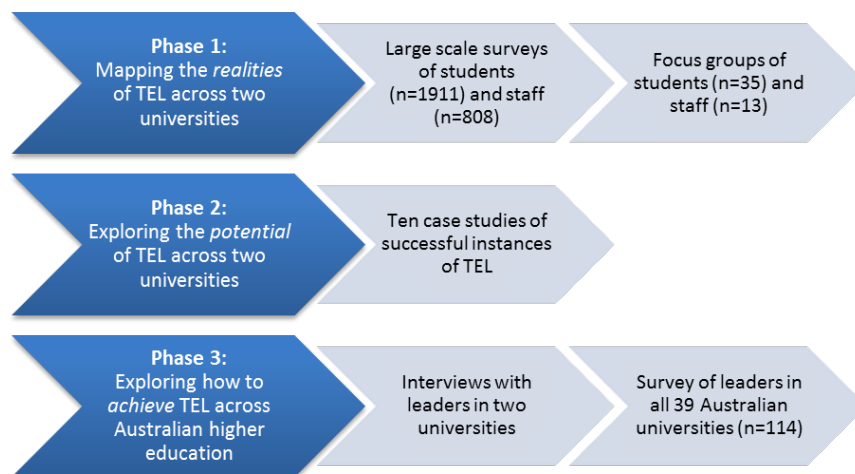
**Phase 1:**
Mapping the *realities* of TEL across two universities

Large scale surveys of students (n=1911) and staff (n=808)

Focus groups of students (n=35) and staff (n=13)

**Phase 2:**
Exploring the *potential* of TEL across two universities

Ten case studies of successful instances of TEL

**Phase 3:**
Exploring how to *achieve* TEL across Australian higher education

Interviews with leaders in two universities

Survey of leaders in all 39 Australian universities (n=114)